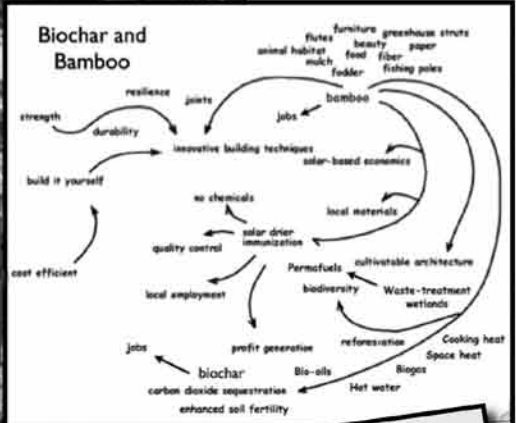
Biochar and Bamboo

furniture greenhouse struts
flutes beauty paper
animal habitat food fiber
mulch fodder fishing poles

resilience
joints
bamboo
strength
durability
jobs
innovative building techniques
build it yourself
solar-based economics
no chemicals
local materials
solar drier
immunization
quality control
cultivatable architecture
cost efficient
Permafuels
local employment
biodiversity
Waste-treatment wetlands
profit generation
reforestation
Cooking heat
jobs
biochar
Bio-oils
Space heat
Biogas
carbon dioxide sequestration
Hot water
enhanced soil fertility